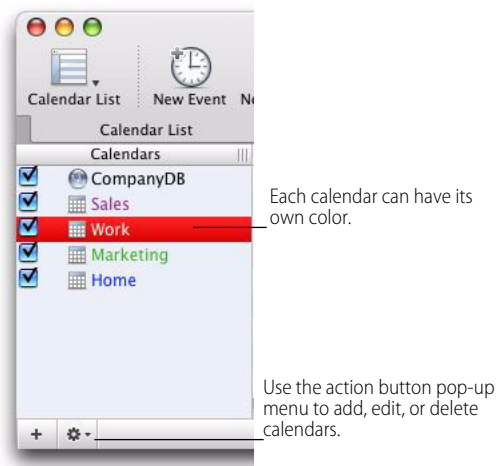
Calendar List

New Event

Ne

Calendar List

Calendars

CompanyDB

Sales

Work

Marketing

Home

Each calendar can have its own color.

Use the action button pop-up menu to add, edit, or delete calendars.

+